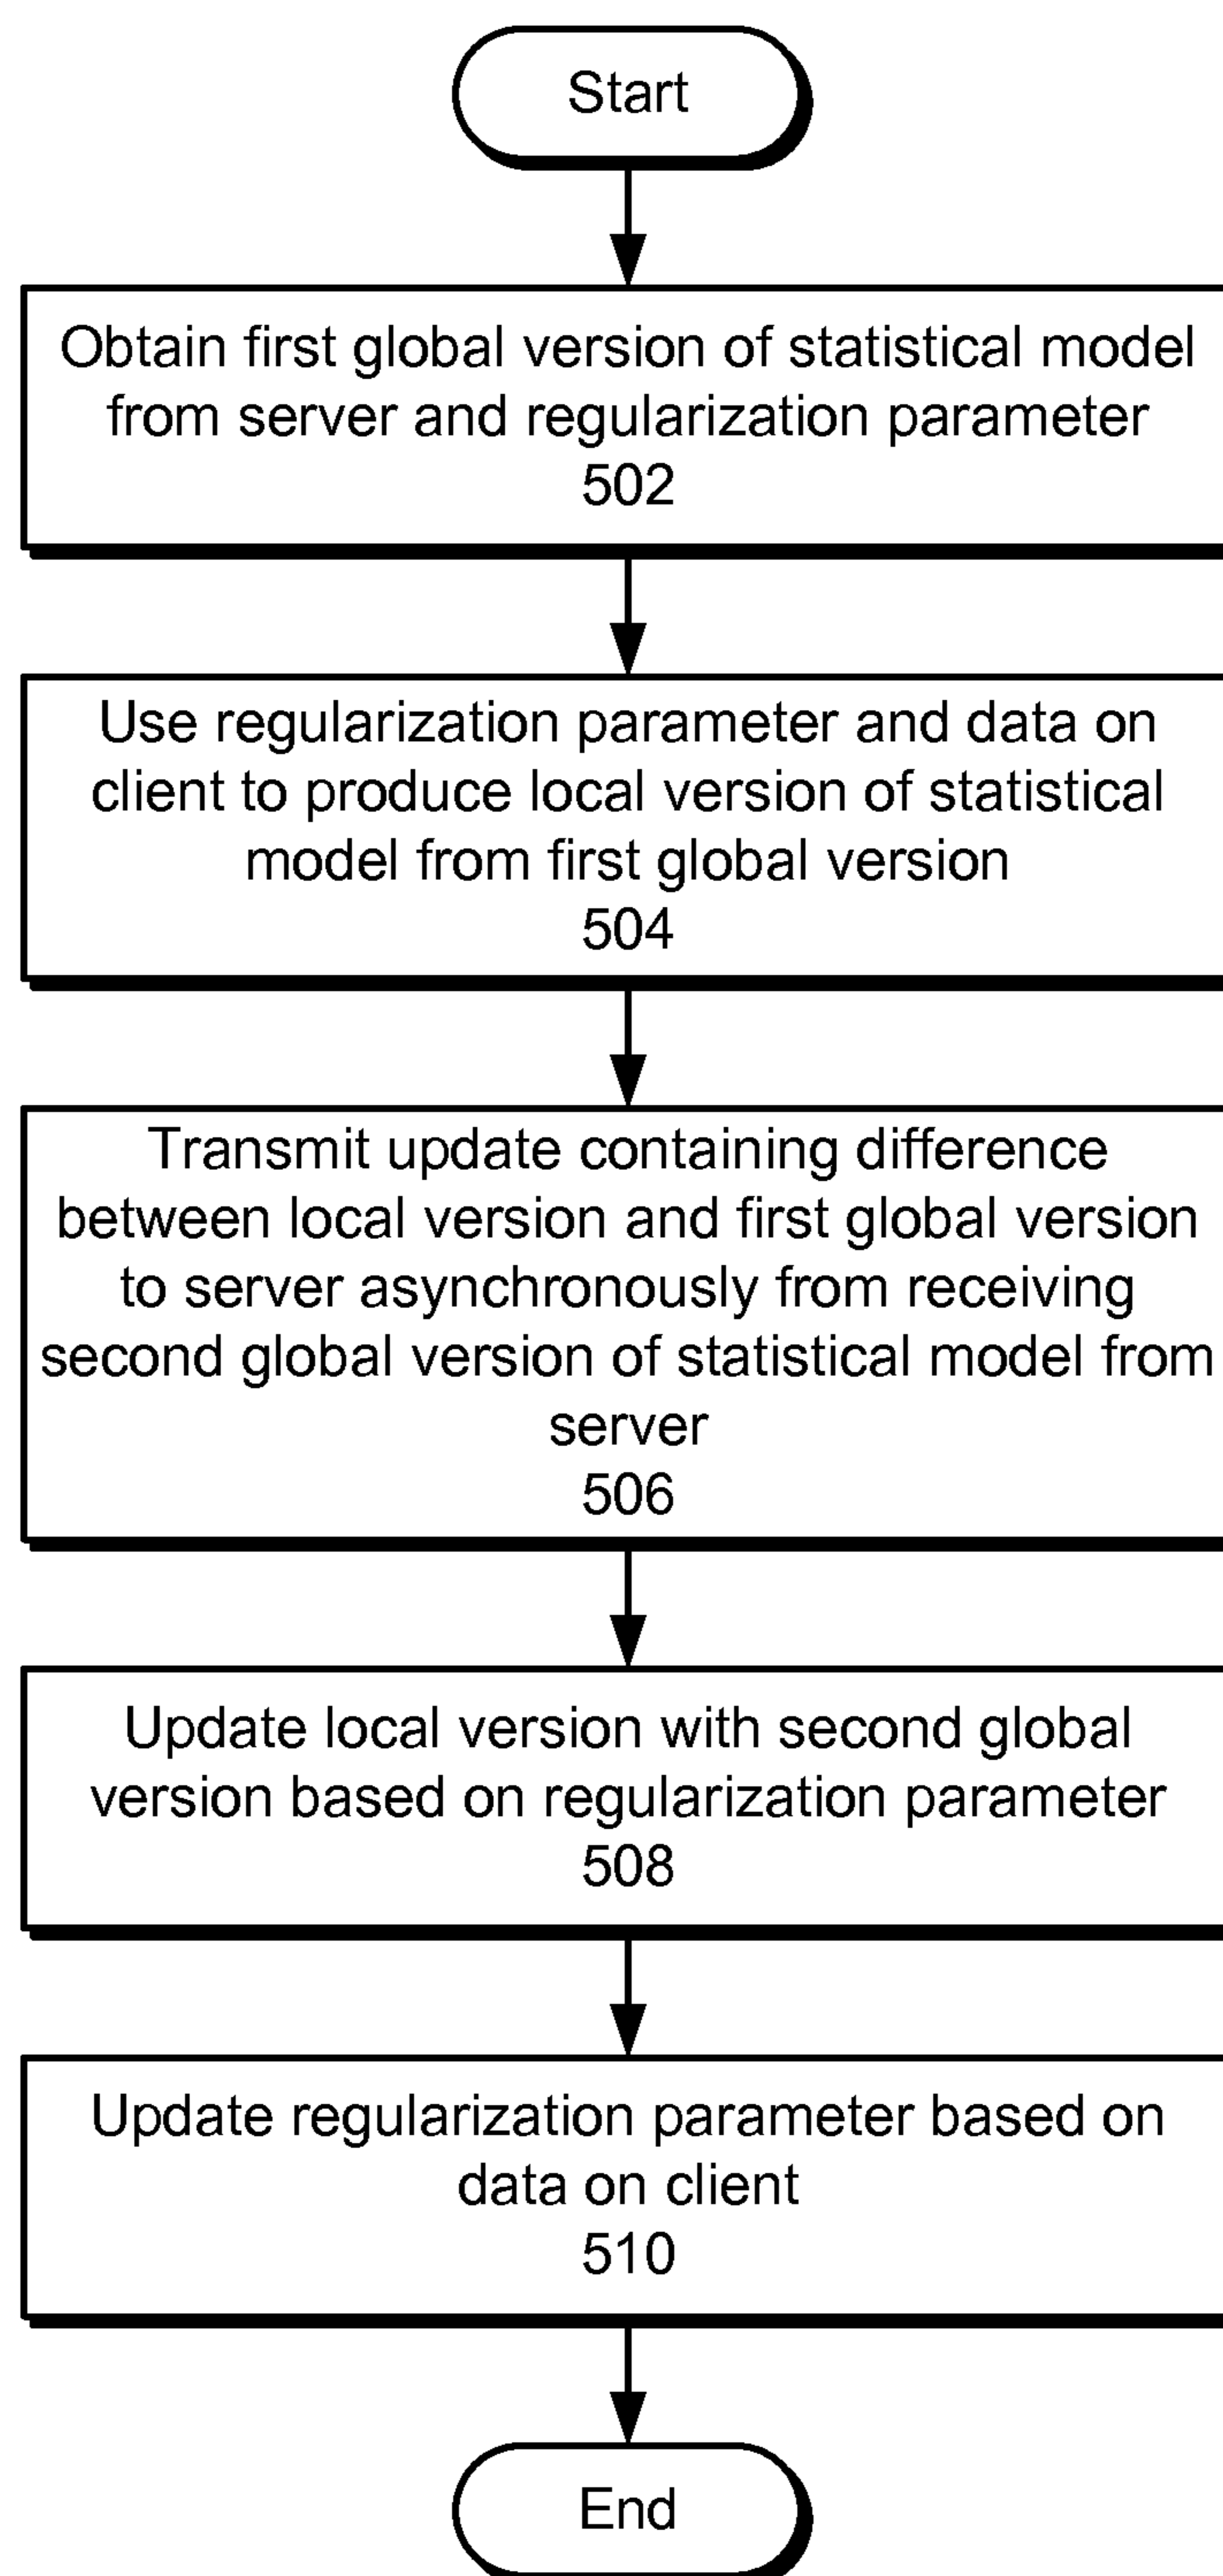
Start

Obtain first global version of statistical model from server and regularization parameter
502

Use regularization parameter and data on client to produce local version of statistical model from first global version
504

Transmit update containing difference between local version and first global version to server asynchronously from receiving second global version of statistical model from server
506

Update local version with second global version based on regularization parameter
508

Update regularization parameter based on data on client
510

End